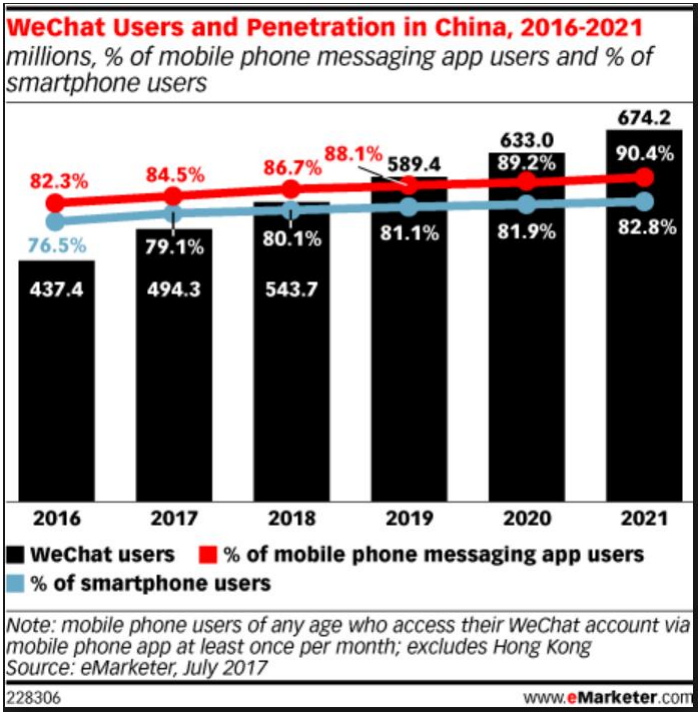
WeChat Users and Penetration in China, 2016-2021
millions, % of mobile phone messaging app users and % of smartphone users

| | 2016 | 2017 | 2018 | 2019 | 2020 | 2021 |
|---|---|---|---|---|---|---|
| WeChat users | 437.4 | 494.3 | 543.7 | 589.4 | 633.0 | 674.2 |
| % of mobile phone messaging app users | 82.3% | 84.5% | 86.7% | 88.1% | 89.2% | 90.4% |
| % of smartphone users | 76.5% | 79.1% | 80.1% | 81.1% | 81.9% | 82.8% |

WeChat users
% of mobile phone messaging app users
% of smartphone users

Note: mobile phone users of any age who access their WeChat account via mobile phone app at least once per month; excludes Hong Kong
Source: eMarketer, July 2017

228306
www.eMarketer.com